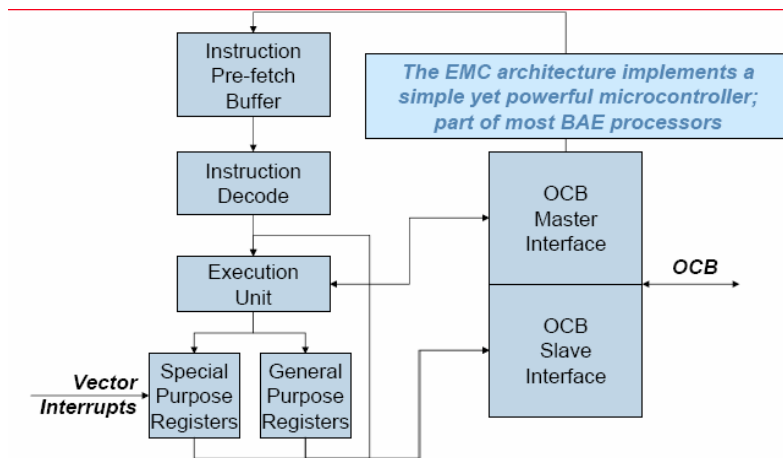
Instruction Pre-fetch Buffer

The EMC architecture implements a simple yet powerful microcontroller; part of most BAE processors

Instruction Decode

OCB Master Interface

Execution Unit

OCB

OCB Slave Interface

Vector Interrupts

Special Purpose Registers

General Purpose Registers